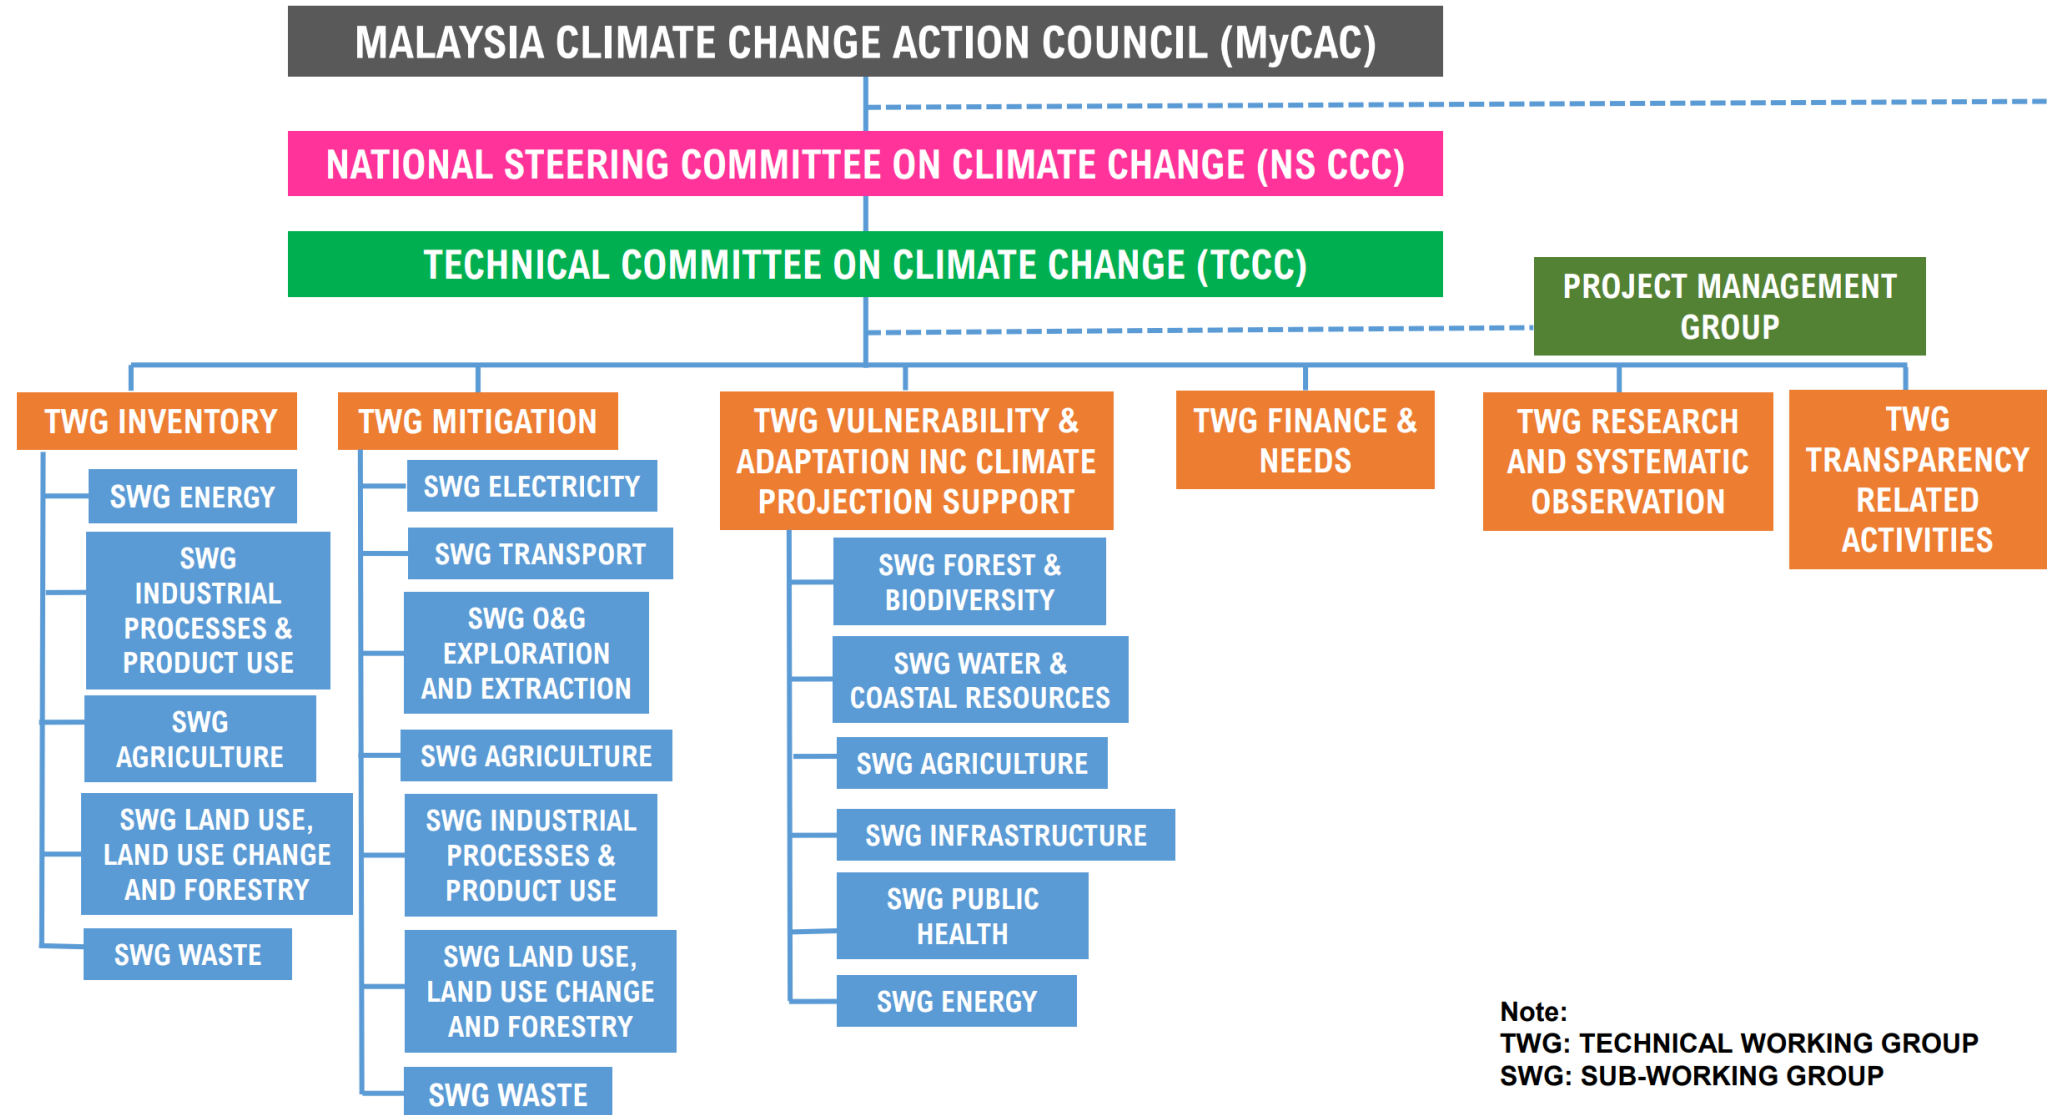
MALAYSIA CLIMATE CHANGE ACTION COUNCIL (MyCAC)

NATIONAL STEERING COMMITTEE ON CLIMATE CHANGE (NS CCC)

TECHNICAL COMMITTEE ON CLIMATE CHANGE (TCCC)

PROJECT MANAGEMENT GROUP

TWG INVENTORY

SWG ENERGY

SWG INDUSTRIAL PROCESSES & PRODUCT USE

SWG AGRICULTURE

SWG LAND USE, LAND USE CHANGE AND FORESTRY

SWG WASTE

TWG MITIGATION

SWG ELECTRICITY

SWG TRANSPORT

SWG O&G EXPLORATION AND EXTRACTION

SWG AGRICULTURE

SWG INDUSTRIAL PROCESSES & PRODUCT USE

SWG LAND USE, LAND USE CHANGE AND FORESTRY

SWG WASTE

TWG VULNERABILITY & ADAPTATION INC CLIMATE PROJECTION SUPPORT

SWG FOREST & BIODIVERSITY

SWG WATER & COASTAL RESOURCES

SWG AGRICULTURE

SWG INFRASTRUCTURE

SWG PUBLIC HEALTH

SWG ENERGY

TWG FINANCE & NEEDS

TWG RESEARCH AND SYSTEMATIC OBSERVATION

TWG TRANSPARENCY RELATED ACTIVITIES

Note:
TWG: TECHNICAL WORKING GROUP
SWG: SUB-WORKING GROUP